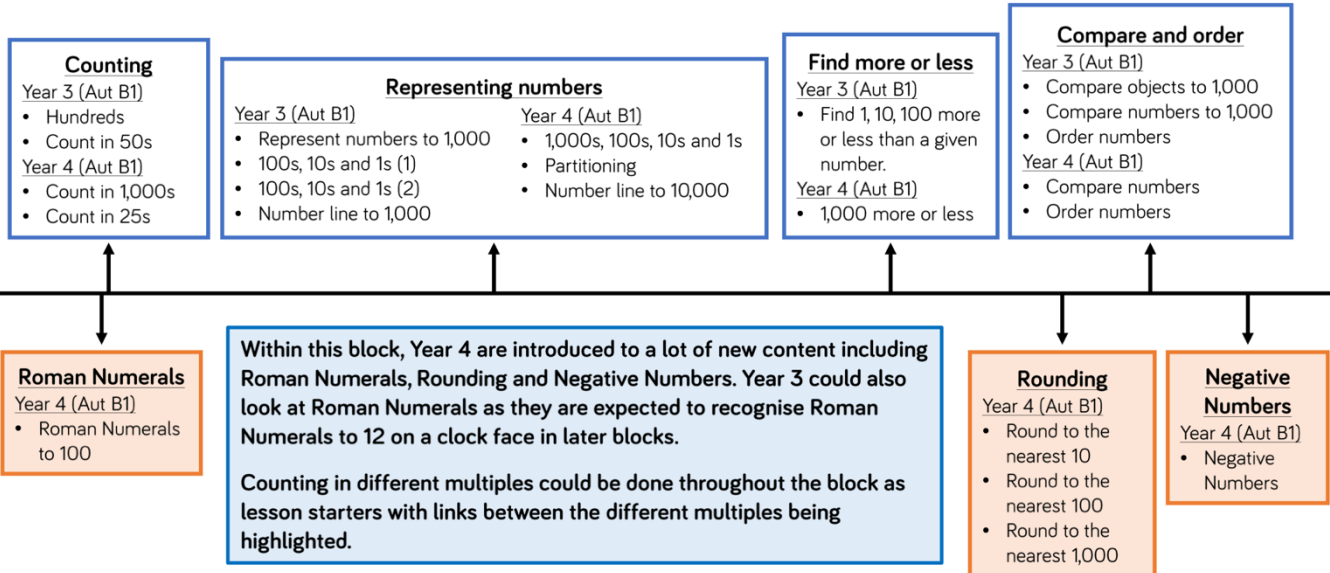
Counting
Year 3 (Aut B1)
- Hundreds
- Count in 50s
Year 4 (Aut B1)
- Count in 1,000s
- Count in 25s

Representing numbers
Year 3 (Aut B1)
- Represent numbers to 1,000
- 100s, 10s and 1s (1)
- 100s, 10s and 1s (2)
- Number line to 1,000

Year 4 (Aut B1)
- 1,000s, 100s, 10s and 1s
- Partitioning
- Number line to 10,000

Find more or less
Year 3 (Aut B1)
- Find 1, 10, 100 more or less than a given number.
Year 4 (Aut B1)
- 1,000 more or less

Compare and order
Year 3 (Aut B1)
- Compare objects to 1,000
- Compare numbers to 1,000
- Order numbers
Year 4 (Aut B1)
- Compare numbers
- Order numbers

Roman Numerals
Year 4 (Aut B1)
- Roman Numerals to 100

Within this block, Year 4 are introduced to a lot of new content including Roman Numerals, Rounding and Negative Numbers. Year 3 could also look at Roman Numerals as they are expected to recognise Roman Numerals to 12 on a clock face in later blocks.

Counting in different multiples could be done throughout the block as lesson starters with links between the different multiples being highlighted.

Rounding
Year 4 (Aut B1)
- Round to the nearest 10
- Round to the nearest 100
- Round to the nearest 1,000

Negative Numbers
Year 4 (Aut B1)
- Negative Numbers